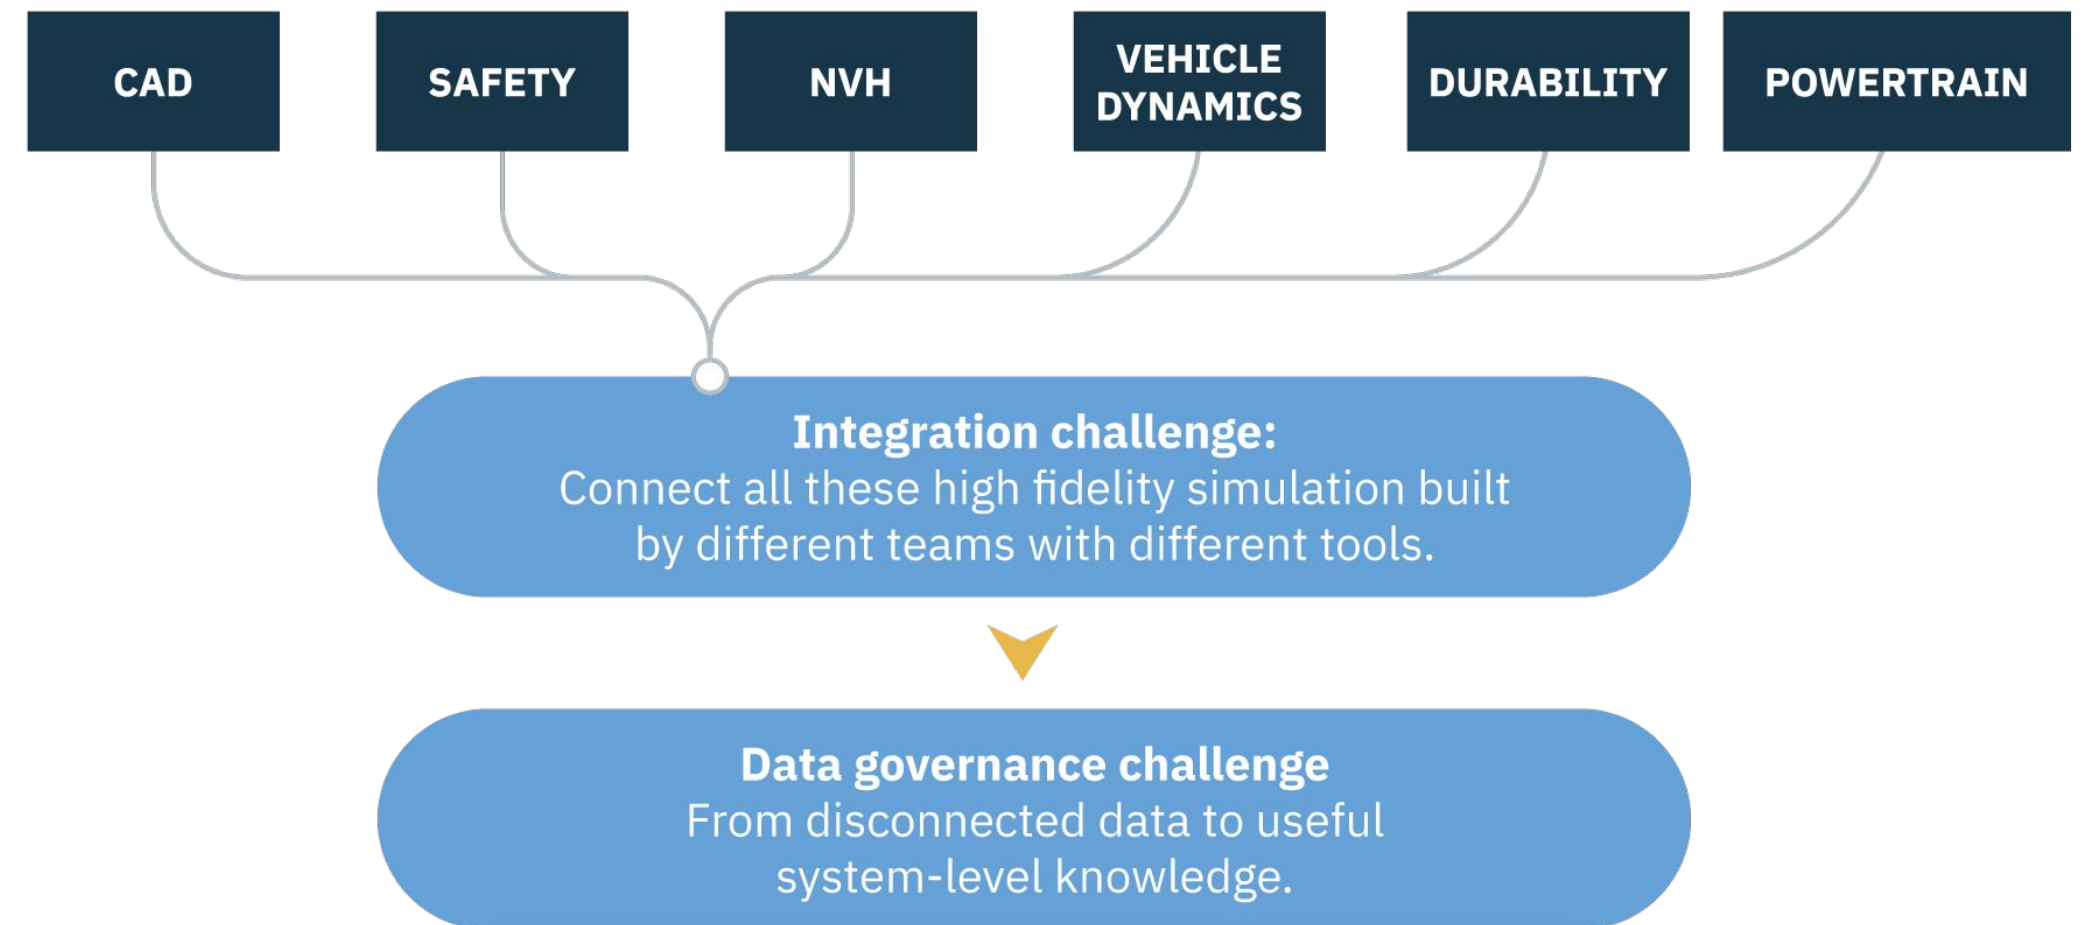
CAD

SAFETY

NVH

VEHICLE DYNAMICS

DURABILITY

POWERTRAIN

Integration challenge:
Connect all these high fidelity simulation built by different teams with different tools.

Data governance challenge
From disconnected data to useful system-level knowledge.